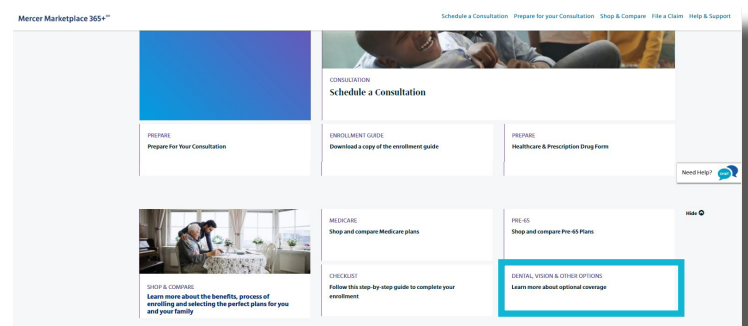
Mercer Marketplace 365+℠

Schedule a Consultation Prepare for your Consultation Shop & Compare File a Claim Help & Support

CONSULTATION
Schedule a Consultation

PREPARE
Prepare For Your Consultation

ENROLLMENT GUIDE
Download a copy of the enrollment guide

PREPARE
Healthcare & Prescription Drug Form

Need Help? Chat

Hide

MEDICARE
Shop and compare Medicare plans

PRE-65
Shop and compare Pre-65 Plans

SHOP & COMPARE
Learn more about the benefits, process of enrolling and selecting the perfect plans for you and your family

CHECKLIST
Follow this step-by-step guide to complete your enrollment

DENTAL, VISION & OTHER OPTIONS
Learn more about optional coverage